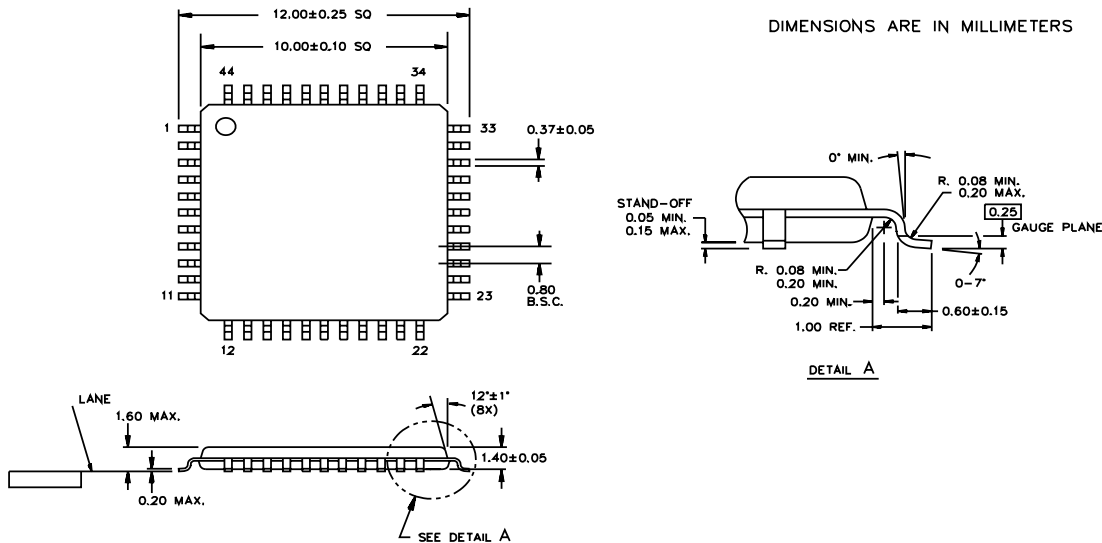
12.00±0.25 SQ
10.00±0.10 SQ
44
34
1
33
11
23
12
22
0.37±0.05
0.80 B.S.C.

DIMENSIONS ARE IN MILLIMETERS

0° MIN.
R. 0.08 MIN. 0.20 MAX.
0.25
GAUGE PLANE
STAND-OFF 0.05 MIN. 0.15 MAX.
R. 0.08 MIN. 0.20 MIN.
0–7°
0.20 MIN.
0.60±0.15
1.00 REF.
DETAIL A

LANE
1.60 MAX.
0.20 MAX.
12°±1° (8X)
1.40±0.05
SEE DETAIL A